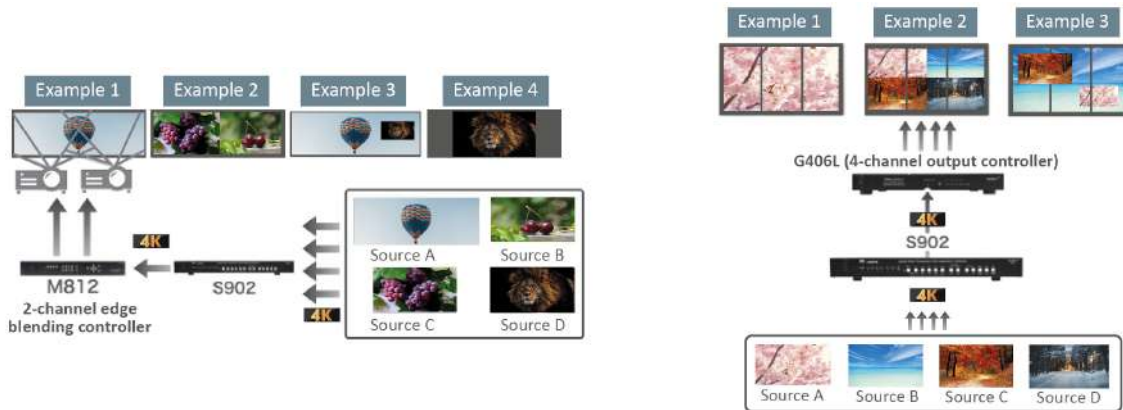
Example 1
Example 2
Example 3
Example 4

4K
M812
2-channel edge blending controller
S902
4K
Source A
Source B
Source C
Source D

Example 1
Example 2
Example 3
G406L (4-channel output controller)
4K
S902
4K
Source A
Source B
Source C
Source D